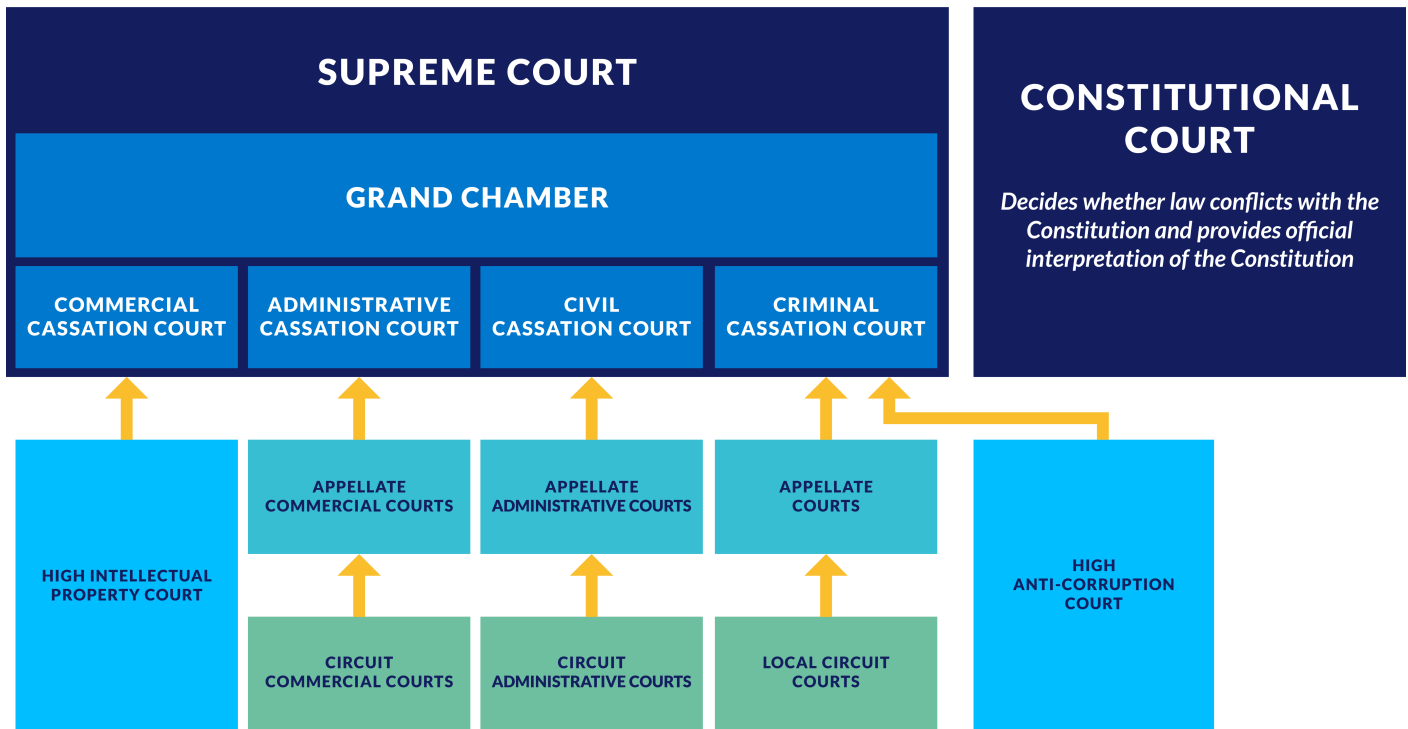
SUPREME COURT

GRAND CHAMBER

COMMERCIAL CASSATION COURT

ADMINISTRATIVE CASSATION COURT

CIVIL CASSATION COURT

CRIMINAL CASSATION COURT

CONSTITUTIONAL COURT

Decides whether law conflicts with the Constitution and provides official interpretation of the Constitution

HIGH INTELLECTUAL PROPERTY COURT

APPELLATE COMMERCIAL COURTS

APPELLATE ADMINISTRATIVE COURTS

APPELLATE COURTS

HIGH ANTI-CORRUPTION COURT

CIRCUIT COMMERCIAL COURTS

CIRCUIT ADMINISTRATIVE COURTS

LOCAL CIRCUIT COURTS